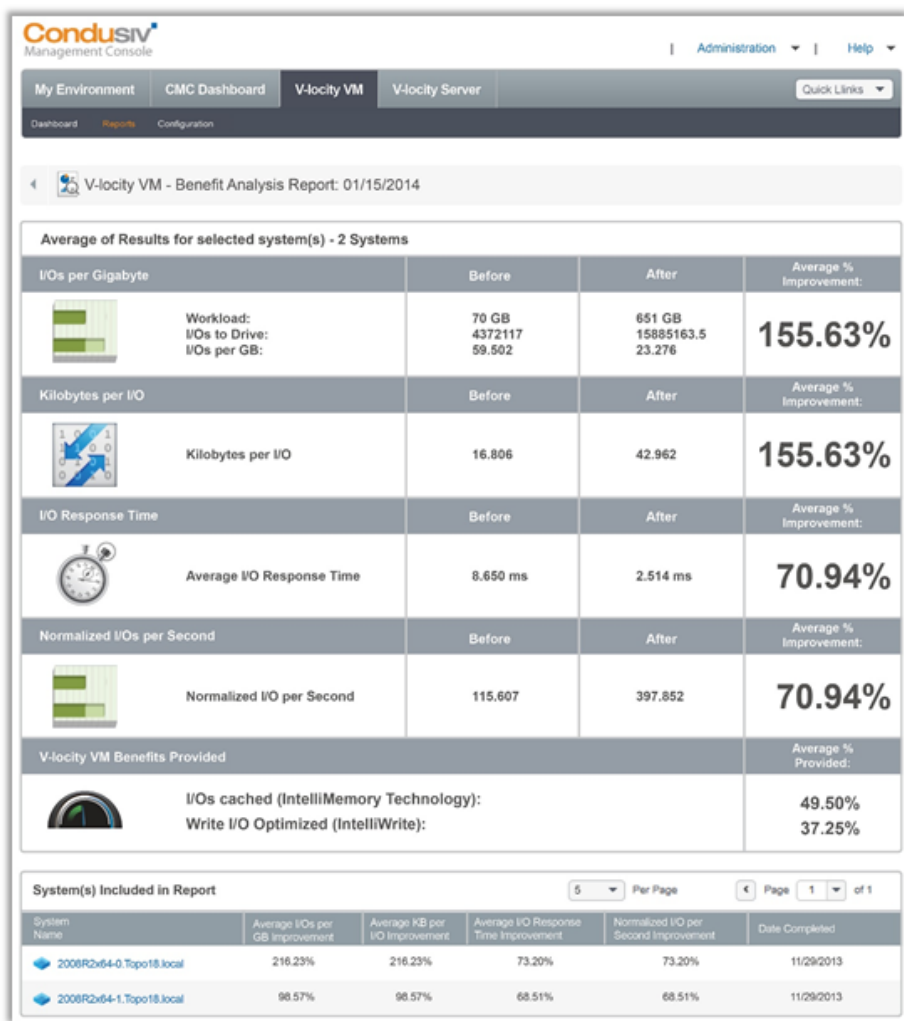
Condusiv
Management Console

| Administration ▾ | Help ▾

My Environment | CMC Dashboard | V-locity VM | V-locity Server | Quick Links ▾

Dashboard Reports Configuration

V-locity VM - Benefit Analysis Report: 01/15/2014

Average of Results for selected system(s) - 2 Systems

| I/Os per Gigabyte | | Before | After | Average % Improvement: |
|---|---|---|---|---|
| | Workload:<br>I/Os to Drive:<br>I/Os per GB: | 70 GB<br>4372117<br>59.502 | 651 GB<br>15885163.5<br>23.276 | 155.63% |
| Kilobytes per I/O | | Before | After | Average % Improvement: |
| | Kilobytes per I/O | 16.806 | 42.962 | 155.63% |
| I/O Response Time | | Before | After | Average % Improvement: |
| | Average I/O Response Time | 8.650 ms | 2.514 ms | 70.94% |
| Normalized I/Os per Second | | Before | After | Average % Improvement: |
| | Normalized I/O per Second | 115.607 | 397.852 | 70.94% |
| V-locity VM Benefits Provided | | | | Average % Provided: |
| | I/Os cached (IntelliMemory Technology):<br>Write I/O Optimized (IntelliWrite): | | | 49.50%<br>37.25% |

System(s) Included in Report 5 Per Page Page 1 of 1

| System Name | Average I/Os per GB Improvement | Average KB per I/O Improvement | Average I/O Response Time Improvement | Normalized I/O per Second Improvement | Date Completed |
|---|---|---|---|---|---|
| 2008R2x64-0.Topo18.local | 216.23% | 216.23% | 73.20% | 73.20% | 11/29/2013 |
| 2008R2x64-1.Topo18.local | 98.57% | 98.57% | 68.51% | 68.51% | 11/29/2013 |